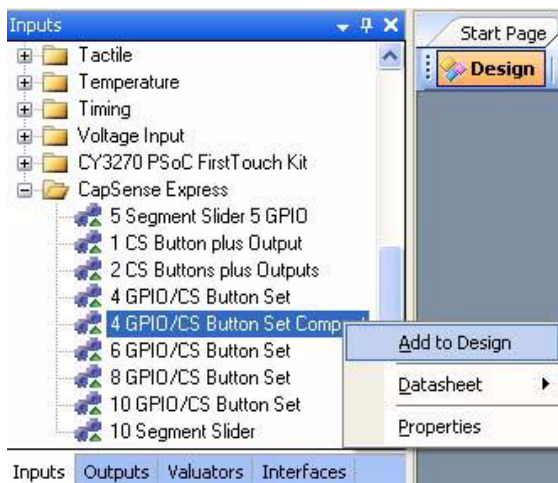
Inputs

Tactile
Temperature
Timing
Voltage Input
CY3270 PSoC FirstTouch Kit
CapSense Express
5 Segment Slider 5 GPIO
1 CS Button plus Output
2 CS Buttons plus Outputs
4 GPIO/CS Button Set
4 GPIO/CS Button Set Comp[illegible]
6 GPIO/CS Button Set
8 GPIO/CS Button Set
10 GPIO/CS Button Set
10 Segment Slider

Inputs Outputs Valuators Interfaces

Start Page
Design

Add to Design
Datasheet
Properties